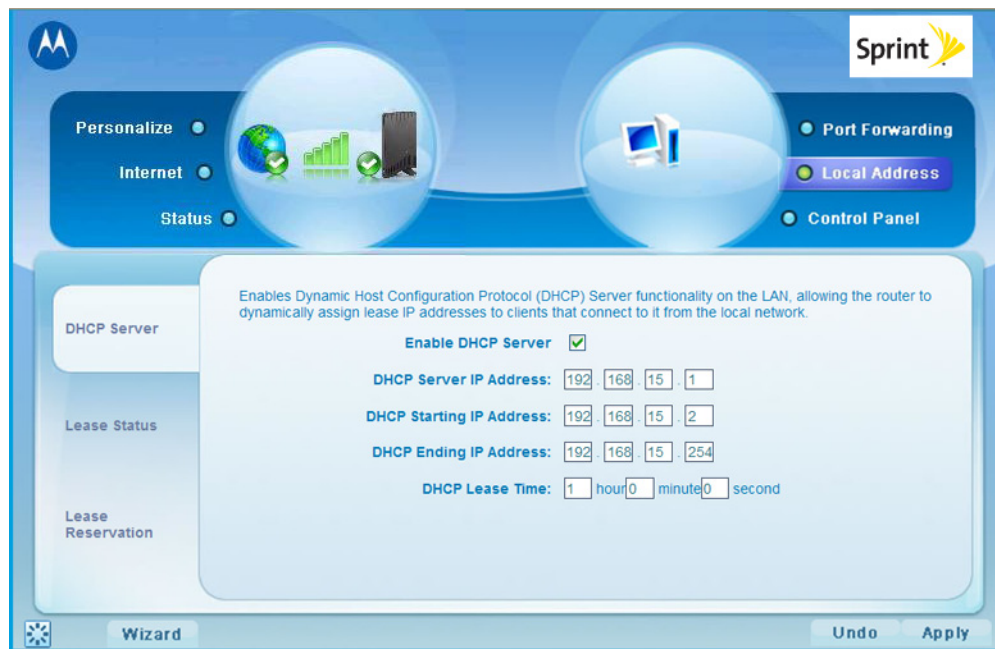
Sprint

Personalize

Internet

Status

Port Forwarding

Local Address

Control Panel

DHCP Server

Lease Status

Lease Reservation

Enables Dynamic Host Configuration Protocol (DHCP) Server functionality on the LAN, allowing the router to dynamically assign lease IP addresses to clients that connect to it from the local network.

Enable DHCP Server

DHCP Server IP Address: 192 . 168 . 15 . 1

DHCP Starting IP Address: 192 . 168 . 15 . 2

DHCP Ending IP Address: 192 . 168 . 15 . 254

DHCP Lease Time: 1 hour 0 minute 0 second

Wizard

Undo

Apply